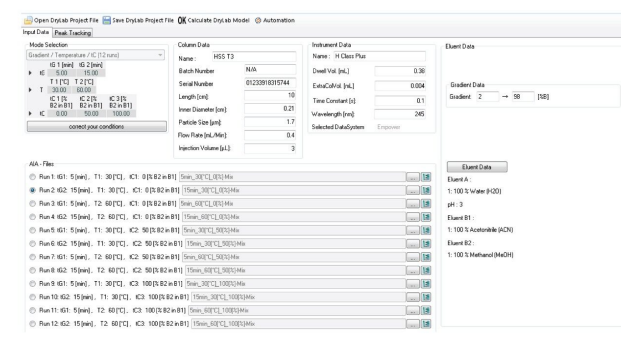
Open DryLab Project File  Save DryLab Project File  OK Calculate DryLab Model  Automation

Input Data  Peak Tracking

Mode Selection
Gradient / Temperature / tC (12 runs)

| | tG 1 [min] | tG 2 [min] |
|---|---|---|
| tG | 5.00 | 15.00 |

| | T 1 [°C] | T 2 [°C] |
|---|---|---|
| T | 30.00 | 60.00 |

| | tC 1 [% B2 in B1] | tC 2 [% B2 in B1] | tC 3 [% B2 in B1] |
|---|---|---|---|
| tC | 0.00 | 50.00 | 100.00 |

correct your conditions

Column Data
Name: HSS T3
Batch Number: N/A
Serial Number: 01233918315744
Length [cm]: 10
Inner Diameter [cm]: 0.21
Particle Size [µm]: 1.7
Flow Rate [mL/Min]: 0.4
Injection Volume [µL]: 3

Instrument Data
Name: H Class Plus
Dwell Vol. [mL]: 0.38
ExtraColVol. [mL]: 0.004
Time Constant [s]: 0.1
Wavelength [nm]: 245
Selected DataSystem: Empower

Eluent Data

Gradient Data
Gradient: 2 → 98 [%B]

Eluent Data
Eluent A:
1: 100 % Water (H2O)
pH: 3
Eluent B1:
1: 100 % Acetonitrile (ACN)
Eluent B2:
1: 100 % Methanol (MeOH)

AIA - Files
Run 1: tG1: 5 [min], T1: 30 [°C], tC1: 0 [% B2 in B1] 5min_30[°C]_0[%]Mix
Run 2: tG2: 15 [min], T1: 30 [°C], tC1: 0 [% B2 in B1] 15min_30[°C]_0[%]Mix
Run 3: tG1: 5 [min], T2: 60 [°C], tC1: 0 [% B2 in B1] 5min_60[°C]_0[%]Mix
Run 4: tG2: 15 [min], T2: 60 [°C], tC1: 0 [% B2 in B1] 15min_60[°C]_0[%]Mix
Run 5: tG1: 5 [min], T1: 30 [°C], tC2: 50 [% B2 in B1] 5min_30[°C]_50[%]Mix
Run 6: tG2: 15 [min], T1: 30 [°C], tC2: 50 [% B2 in B1] 15min_30[°C]_50[%]Mix
Run 7: tG1: 5 [min], T2: 60 [°C], tC2: 50 [% B2 in B1] 5min_60[°C]_50[%]Mix
Run 8: tG2: 15 [min], T2: 60 [°C], tC2: 50 [% B2 in B1] 15min_60[°C]_50[%]Mix
Run 9: tG1: 5 [min], T1: 30 [°C], tC3: 100 [% B2 in B1] 5min_30[°C]_100[%]Mix
Run 10: tG2: 15 [min], T1: 30 [°C], tC3: 100 [% B2 in B1] 15min_30[°C]_100[%]Mix
Run 11: tG1: 5 [min], T2: 60 [°C], tC3: 100 [% B2 in B1] 5min_60[°C]_100[%]Mix
Run 12: tG2: 15 [min], T2: 60 [°C], tC3: 100 [% B2 in B1] 15min_60[°C]_100[%]Mix